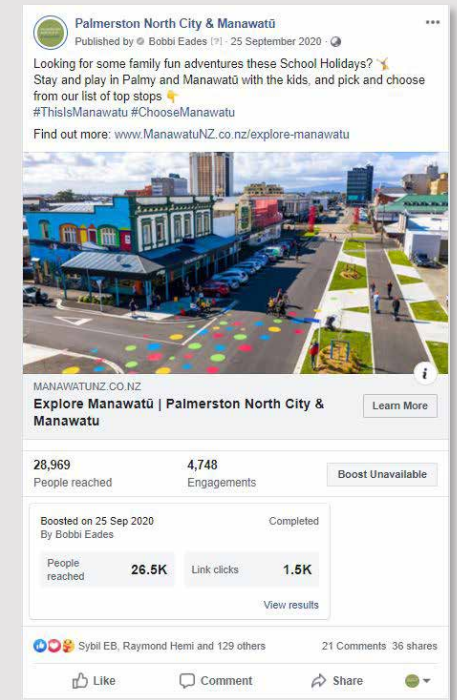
Palmerston North City & Manawatū
Published by Bobbi Eades [?] · 25 September 2020 ·

Looking for some family fun adventures these School Holidays? 🤸
Stay and play in Palmy and Manawatū with the kids, and pick and choose from our list of top stops 👇
#ThisIsManawatu #ChooseManawatu

Find out more: www.ManawatuNZ.co.nz/explore-manawatu

MANAWATUNZ.CO.NZ
Explore Manawatū | Palmerston North City & Manawatu
Learn More

28,969
People reached
4,748
Engagements
Boost Unavailable

Boosted on 25 Sep 2020
By Bobbi Eades
Completed
People reached 26.5K
Link clicks 1.5K
View results

Sybil EB, Raymond Hemi and 129 others
21 Comments 36 shares

Like
Comment
Share